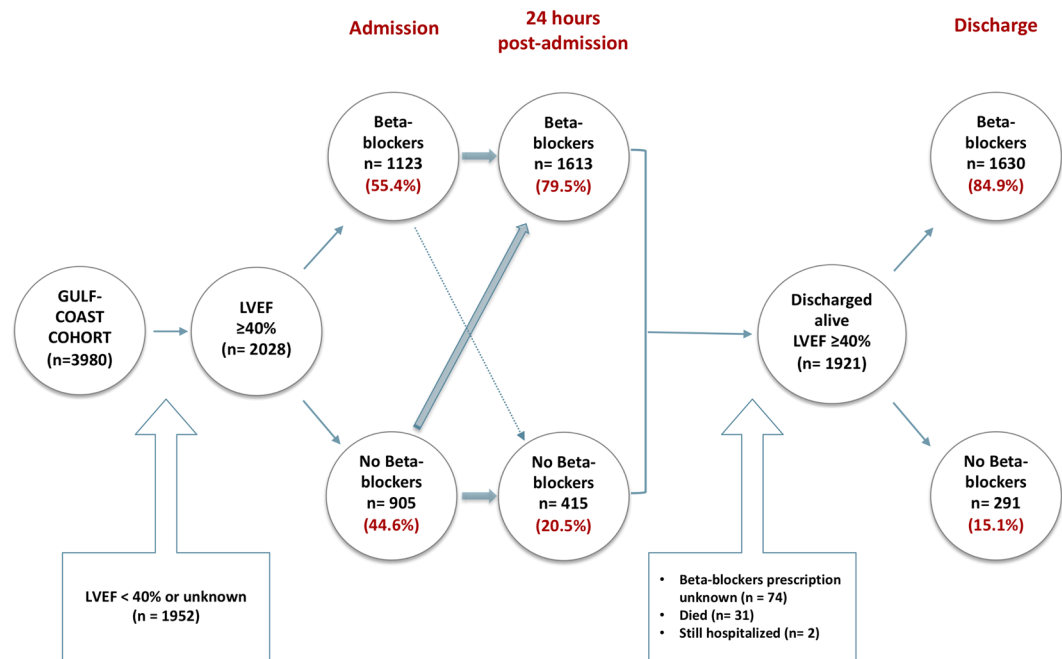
Admission

24 hours post-admission

Discharge

GULF-COAST COHORT (n=3980)

LVEF ≥40% (n= 2028)

Beta-blockers n= 1123 (55.4%)

No Beta-blockers n= 905 (44.6%)

Beta-blockers n= 1613 (79.5%)

No Beta-blockers n= 415 (20.5%)

Discharged alive LVEF ≥40% (n= 1921)

Beta-blockers n= 1630 (84.9%)

No Beta-blockers n= 291 (15.1%)

LVEF < 40% or unknown (n = 1952)

- Beta-blockers prescription unknown (n = 74)
- Died (n= 31)
- Still hospitalized (n= 2)